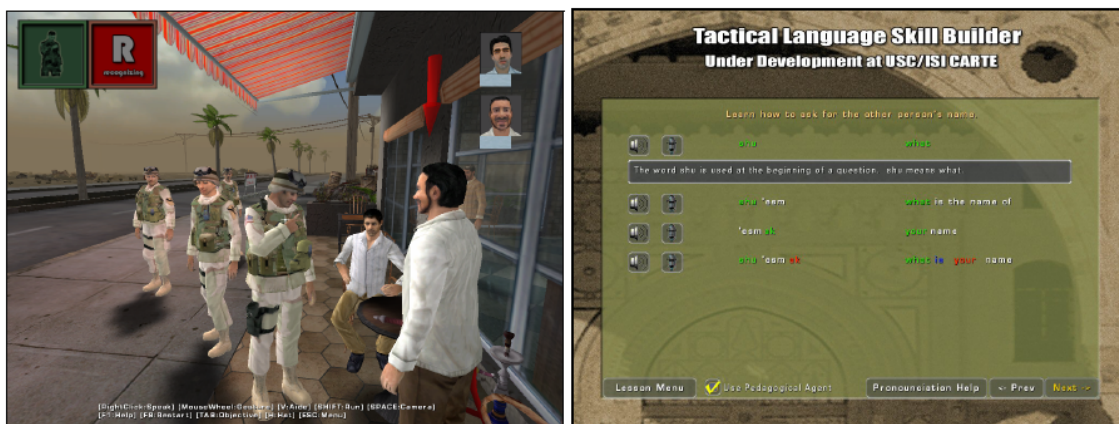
R
recognizing

[RightClick:Speak] [MouseWheel:Gesture] [V:Aide] [SHIFT:Run] [SPACE:Camera]
[F1:Help] [F8:Restart] [TAB:Objective] [H:Hat] [ESC:Menu]

Tactical Language Skill Builder
Under Development at USC/ISI CARTE

Learn how to ask for the other person's name.

shu what

The word shu is used at the beginning of a question. shu means what.

shu 'esm what is the name of

'esm-ak your name

shu 'esm-ak what is your name

Lesson Menu
Use Pedagogical Agent
Pronounciation Help
<- Prev
Next ->